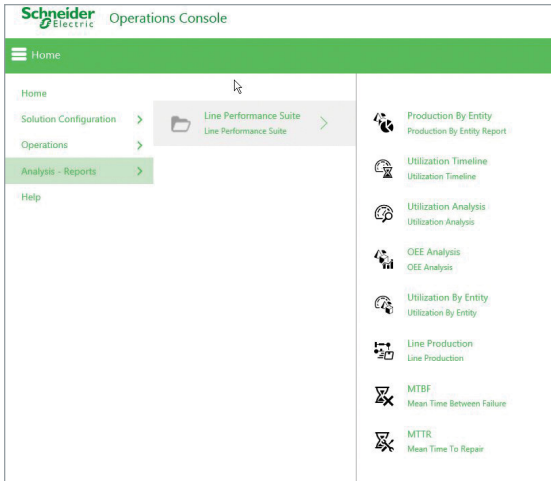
Schneider Electric Operations Console

Home

Home
Solution Configuration
Operations
Analysis - Reports
Help

Line Performance Suite
Line Performance Suite

Production By Entity
Production By Entity Report

Utilization Timeline
Utilization Timeline

Utilization Analysis
Utilization Analysis

OEE Analysis
OEE Analysis

Utilization By Entity
Utilization By Entity

Line Production
Line Production

MTBF
Mean Time Between Failure

MTTR
Mean Time To Repair